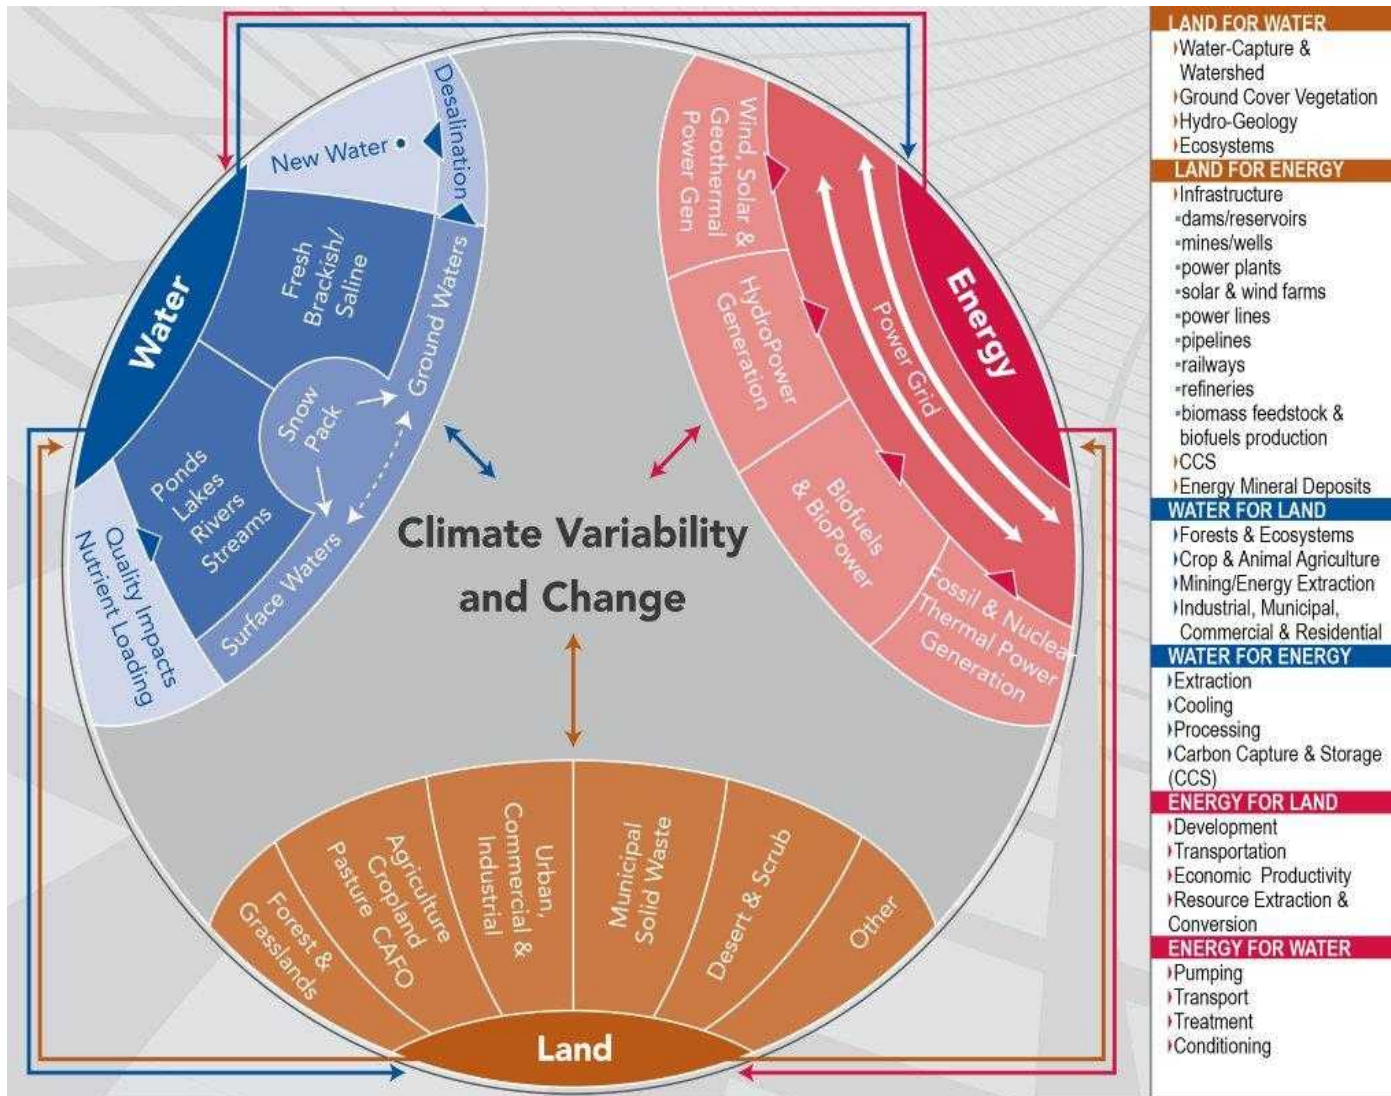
Water
New Water
Desalination
Fresh
Brackish/
Saline
Ground Waters
Snow
Pack
Ponds
Lakes
Rivers
Streams
Surface Waters
Quality Impacts
Nutrient Loading

Energy
Wind, Solar &
Geothermal
Power Gen
HydroPower
Generation
Power Grid
Biofuels
& BioPower
Fossil & Nuclear
Thermal Power
Generation

Climate Variability
and Change

Land
Forest &
Grasslands
Agriculture
Cropland
Pasture CAFO
Urban,
Commercial &
Industrial
Municipal
Solid Waste
Desert & Scrub
Other

LAND FOR WATER
Water-Capture & Watershed
Ground Cover Vegetation
Hydro-Geology
Ecosystems
LAND FOR ENERGY
Infrastructure
dams/reservoirs
mines/wells
power plants
solar & wind farms
power lines
pipelines
railways
refineries
biomass feedstock & biofuels production
CCS
Energy Mineral Deposits
WATER FOR LAND
Forests & Ecosystems
Crop & Animal Agriculture
Mining/Energy Extraction
Industrial, Municipal, Commercial & Residential
WATER FOR ENERGY
Extraction
Cooling
Processing
Carbon Capture & Storage (CCS)
ENERGY FOR LAND
Development
Transportation
Economic Productivity
Resource Extraction & Conversion
ENERGY FOR WATER
Pumping
Transport
Treatment
Conditioning